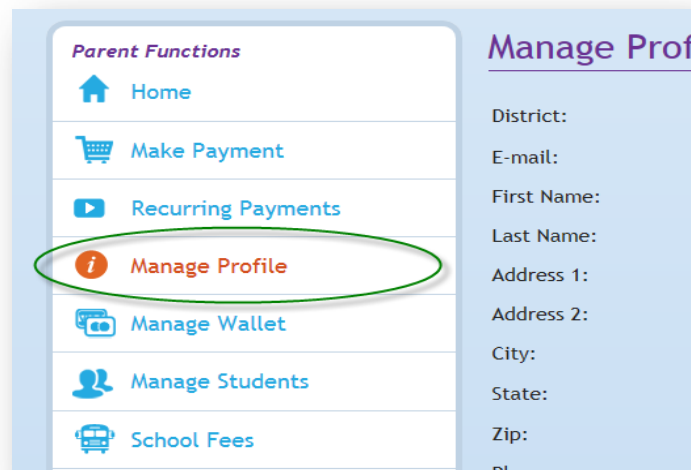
Parent Functions

Home

Make Payment

Recurring Payments

Manage Profile

Manage Wallet

Manage Students

School Fees

Manage Prof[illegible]

District:

E-mail:

First Name:

Last Name:

Address 1:

Address 2:

City:

State:

Zip:

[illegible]